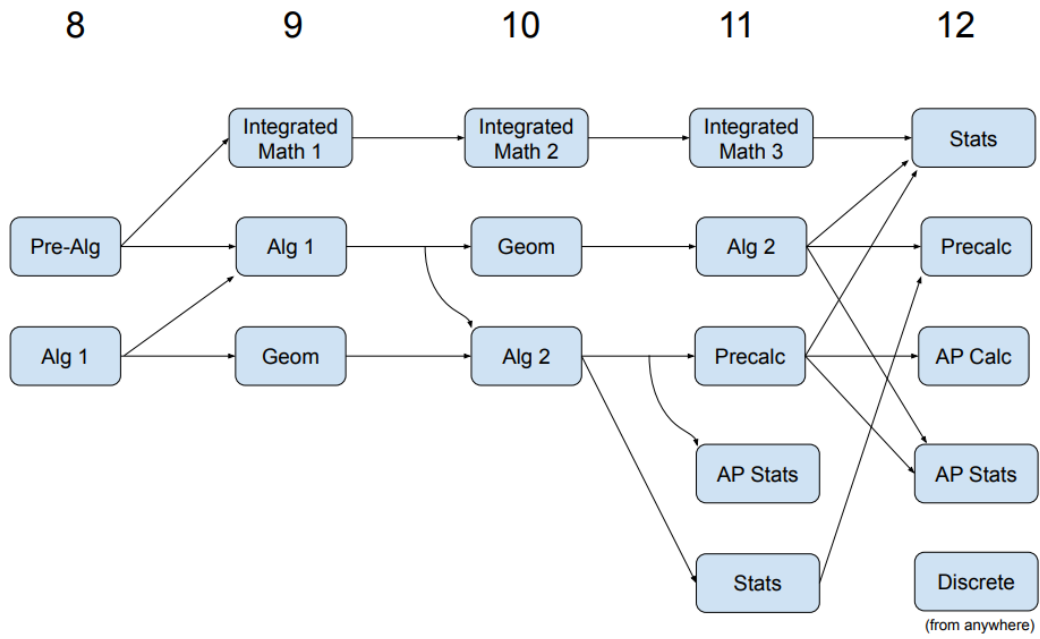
8

9

10

11

12

Integrated Math 1

Integrated Math 2

Integrated Math 3

Stats

Pre-Alg

Alg 1

Geom

Alg 2

Precalc

Alg 1

Geom

Alg 2

Precalc

AP Calc

AP Stats

AP Stats

Stats

Discrete
(from anywhere)